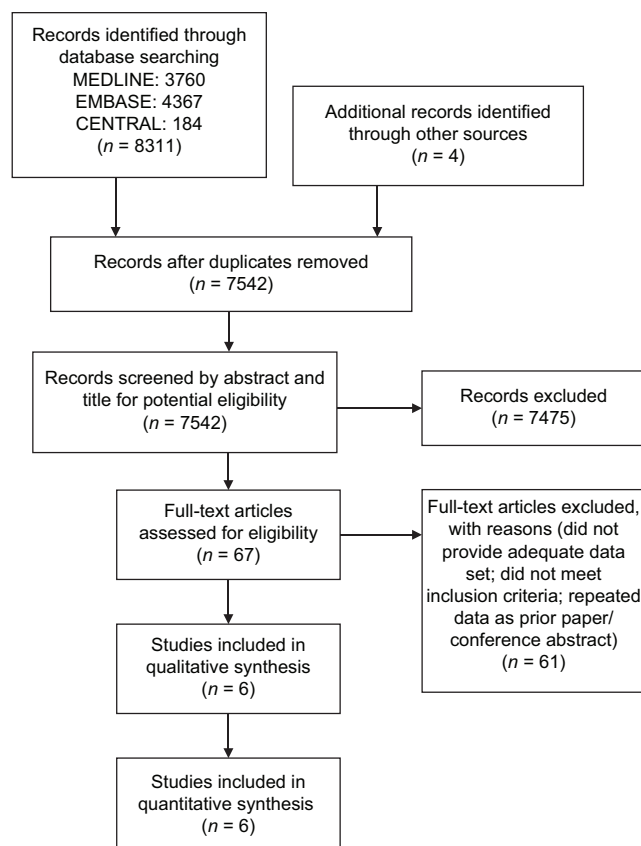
Records identified through database searching
MEDLINE: 3760
EMBASE: 4367
CENTRAL: 184
($n$ = 8311)

Additional records identified through other sources
($n$ = 4)

Records after duplicates removed
($n$ = 7542)

Records screened by abstract and title for potential eligibility
($n$ = 7542)

Records excluded
($n$ = 7475)

Full-text articles assessed for eligibility
($n$ = 67)

Full-text articles excluded, with reasons (did not provide adequate data set; did not meet inclusion criteria; repeated data as prior paper/ conference abstract)
($n$ = 61)

Studies included in qualitative synthesis
($n$ = 6)

Studies included in quantitative synthesis
($n$ = 6)